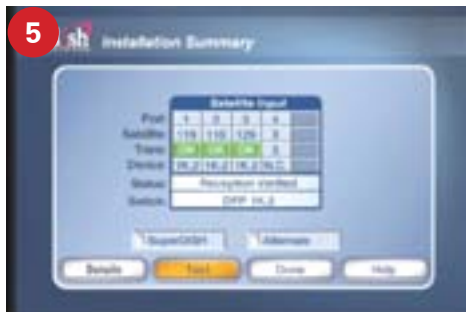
5

ish Installation Summary

| | Satellite Input | | | | |
|---|---|---|---|---|---|
| Port | 1 | 2 | 3 | 4 | |
| Satellite | 119 | 110 | 129 | X | |
| Trans | OK | OK | OK | X | |
| Device | 1K.2 | 1K.2 | 1K.2 | N.C | |
| Status | Reception Verified | | | | |
| Switch | DPP 1K.2 | | | | |

SuperDISH

Alternate

Details

Test

Done

Help